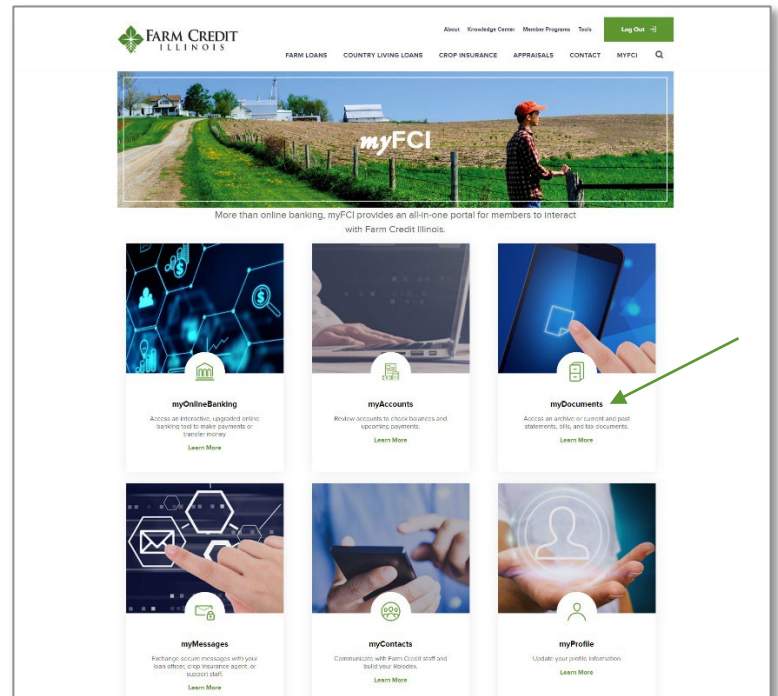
FARM CREDIT ILLINOIS

About Knowledge Center Member Programs Tools Log Out

FARM LOANS COUNTRY LIVING LOANS CROP INSURANCE APPRAISALS CONTACT MYFCI

myFCI

More than online banking, myFCI provides an all-in-one portal for members to interact with Farm Credit Illinois.

myOnlineBanking

Access an interactive, upgraded online banking tool to make payments or transfer money.

Learn More

myAccounts

Review accounts to check balances and upcoming payments.

Learn More

myDocuments

Access an archive of current and past statements, bills, and tax documents.

Learn More

myMessages

Exchange secured messages with your loan officer, crop insurance agent, or support staff.

Learn More

myContacts

Communicate with Farm Credit staff and build your Rolodex.

Learn More

myProfile

Update your profile information.

Learn More